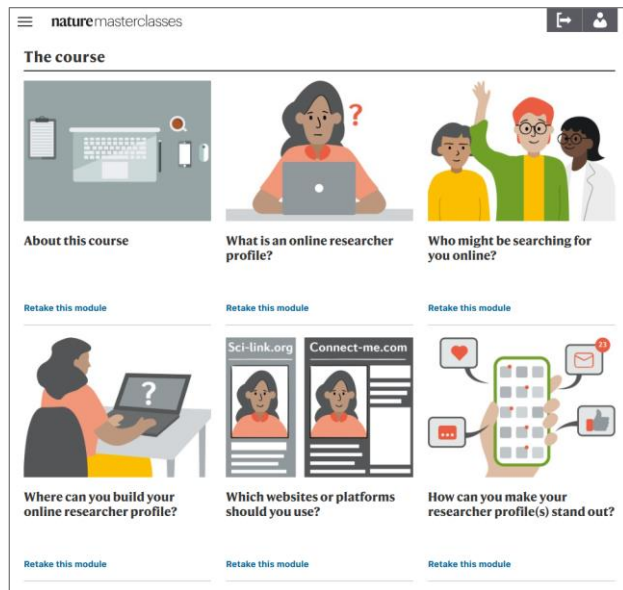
nature masterclasses

The course

About this course

Retake this module

What is an online researcher profile?

Retake this module

Who might be searching for you online?

Retake this module

Where can you build your online researcher profile?

Retake this module

Sci-link.org

Connect-me.com

Which websites or platforms should you use?

Retake this module

23

How can you make your researcher profile(s) stand out?

Retake this module